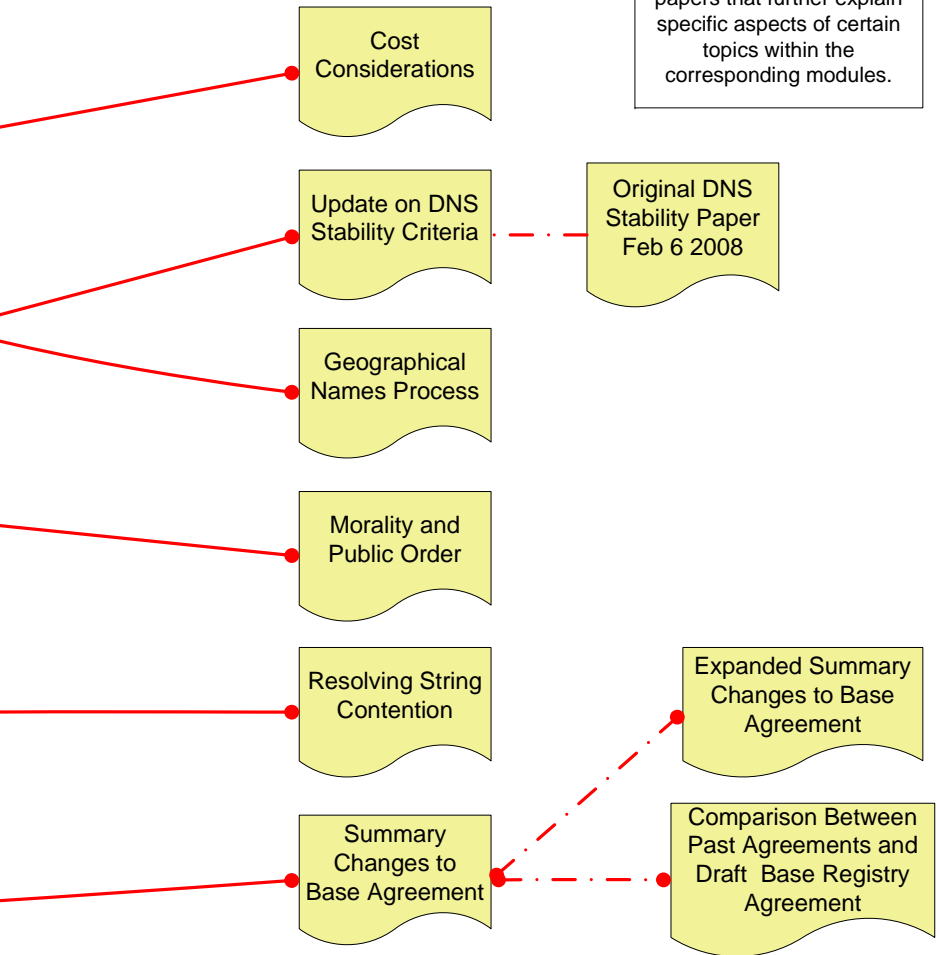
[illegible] specific aspects of certain topics within the corresponding modules.

Cost Considerations

Update on DNS Stability Criteria

Original DNS Stability Paper Feb 6 2008

Geographical Names Process

Morality and Public Order

Resolving String Contention

Expanded Summary Changes to Base Agreement

Summary Changes to Base Agreement

Comparison Between Past Agreements and Draft Base Registry Agreement